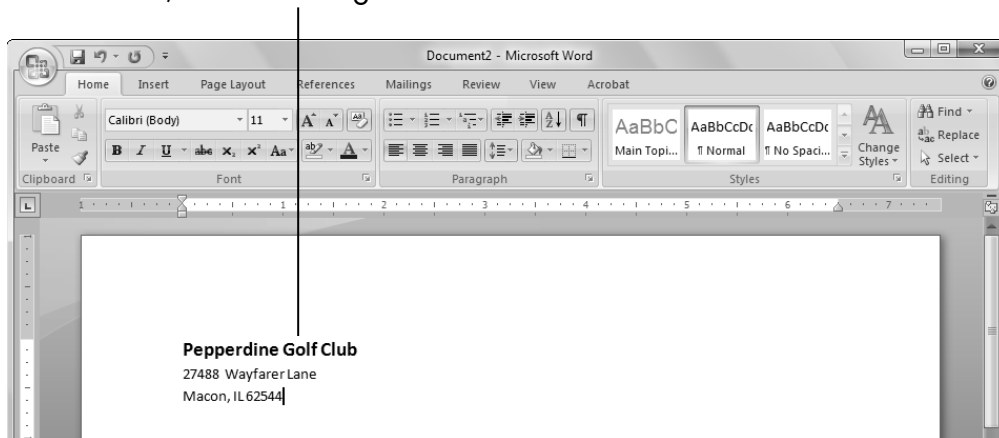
Document2 - Microsoft Word

Home Insert Page Layout References Mailings Review View Acrobat

Paste
Clipboard

Calibri (Body) 11
B I U abe $x_2$ $x^2$ Aa
Font

Paragraph

AaBbC AaBbCcDc AaBbCcDc
Main Topi... ¶ Normal ¶ No Spaci...
Change Styles
Styles

Find
Replace
Select
Editing

1 2 3 4 5 6 7

**Pepperdine Golf Club**
27488 Wayfarer Lane
Macon, IL 62544